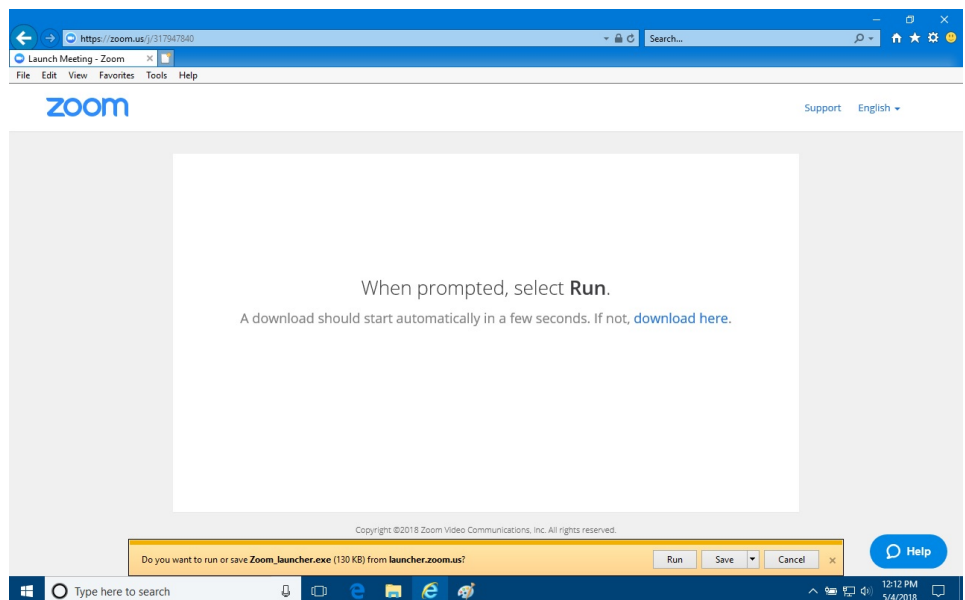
https://zoom.us/j/317947840

Search...

Launch Meeting - Zoom

File Edit View Favorites Tools Help

zoom

Support English

When prompted, select **Run**.

A download should start automatically in a few seconds. If not, download here.

Copyright ©2018 Zoom Video Communications, Inc. All rights reserved.

Do you want to run or save **Zoom_launcher.exe** (130 KB) from **launcher.zoom.us**?

Run Save Cancel

Help

Type here to search

12:12 PM
5/4/2018